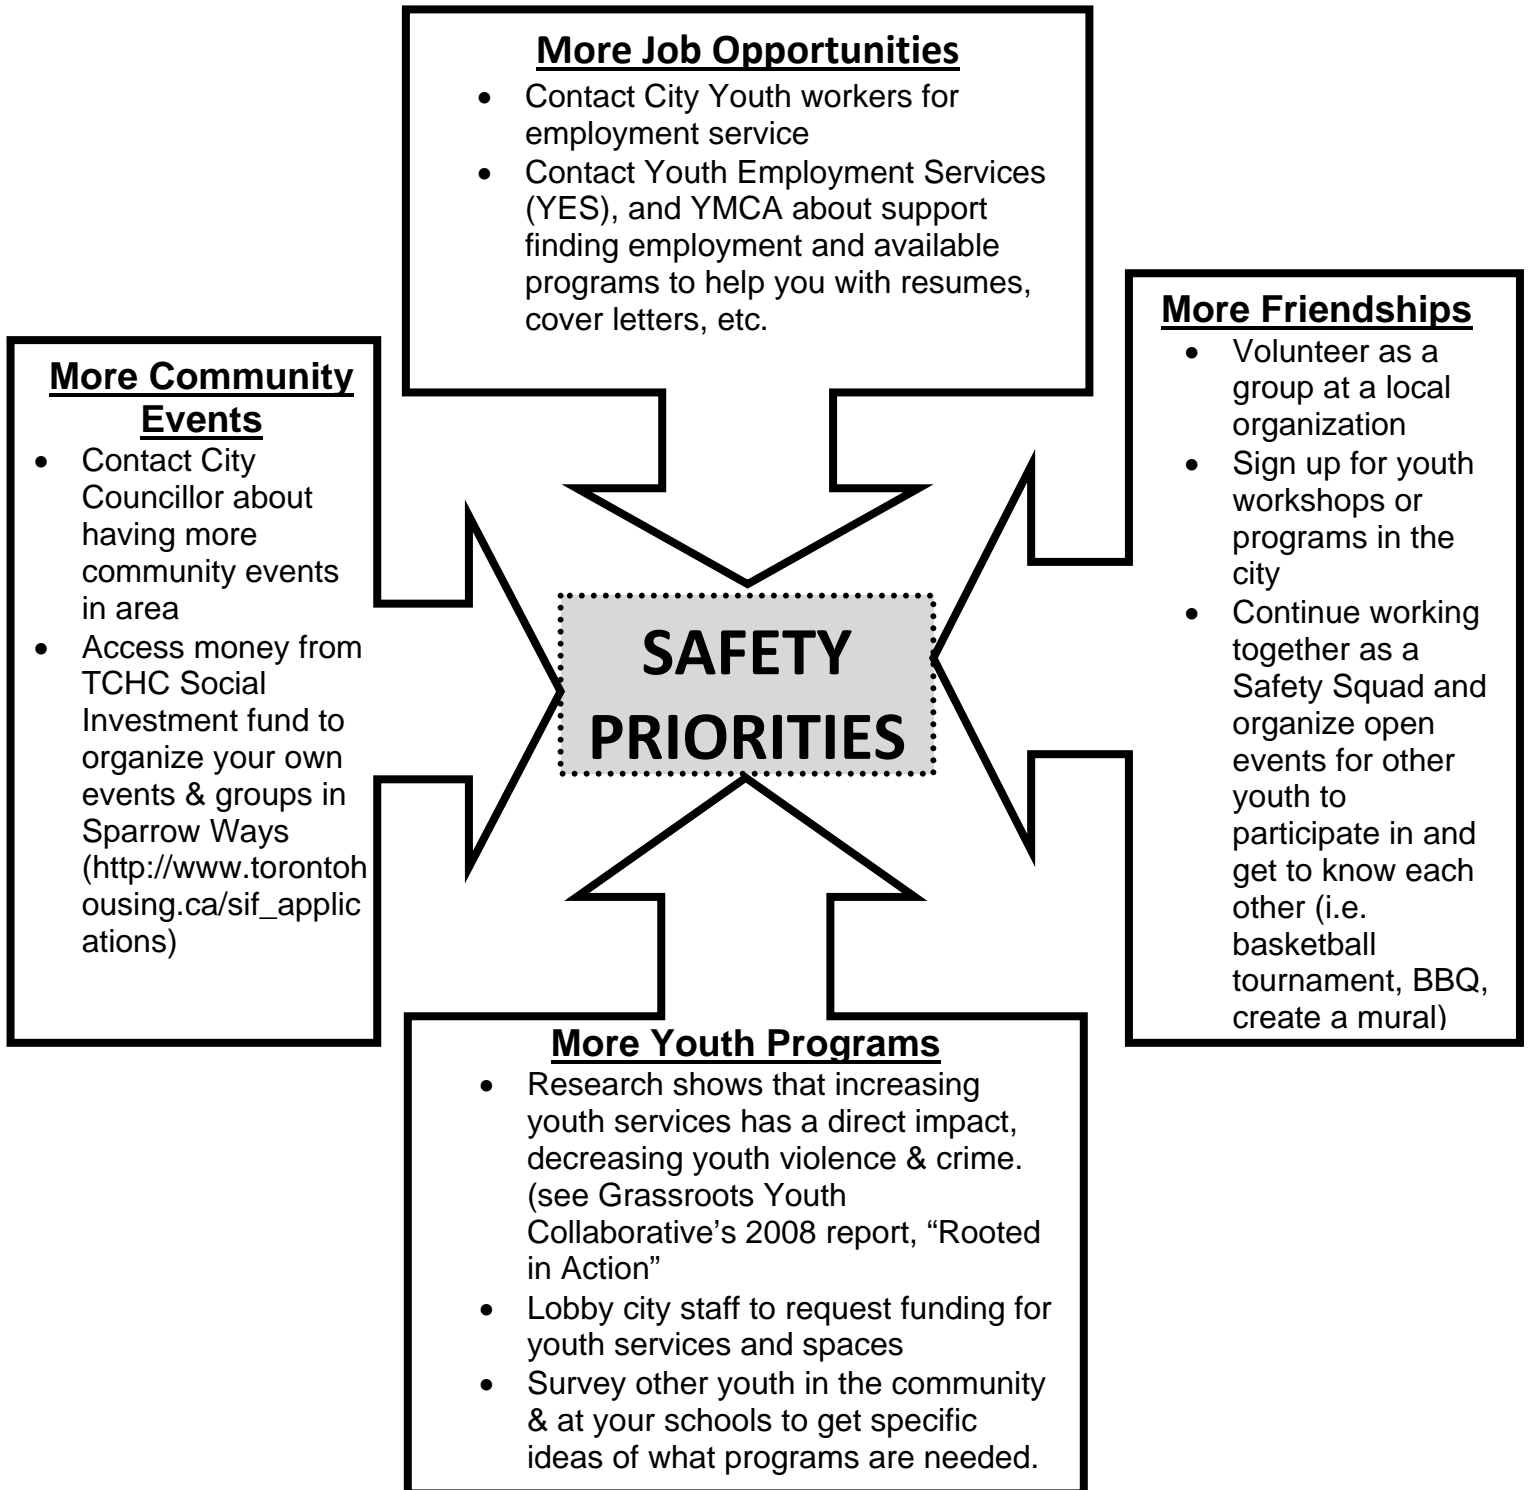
More Job Opportunities

- Contact City Youth workers for employment service
- Contact Youth Employment Services (YES), and YMCA about support finding employment and available programs to help you with resumes, cover letters, etc.

More Community Events

- Contact City Councillor about having more community events in area
- Access money from TCHC Social Investment fund to organize your own events & groups in Sparrow Ways (http://www.torontohousing.ca/sif_applications)

SAFETY PRIORITIES

More Friendships

- Volunteer as a group at a local organization
- Sign up for youth workshops or programs in the city
- Continue working together as a Safety Squad and organize open events for other youth to participate in and get to know each other (i.e. basketball tournament, BBQ, create a mural)

More Youth Programs

- Research shows that increasing youth services has a direct impact, decreasing youth violence & crime. (see Grassroots Youth Collaborative's 2008 report, "Rooted in Action"
- Lobby city staff to request funding for youth services and spaces
- Survey other youth in the community & at your schools to get specific ideas of what programs are needed.